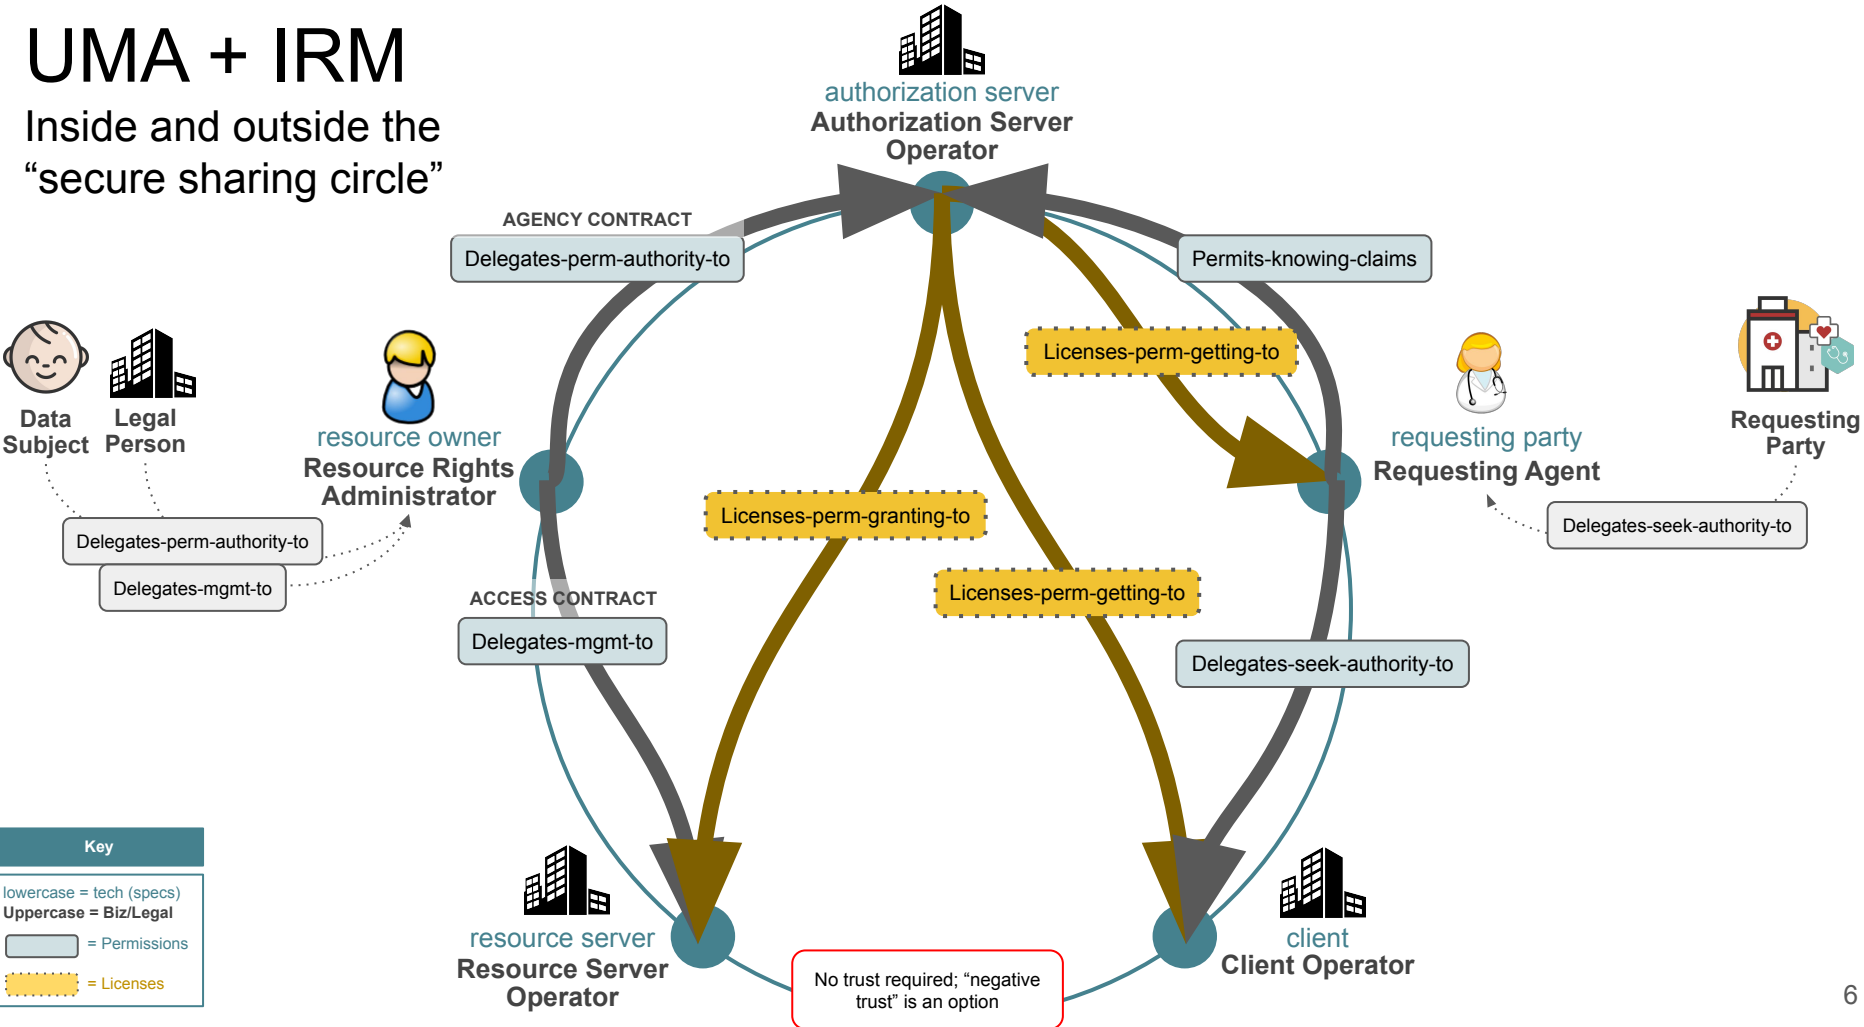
UMA + IRM

Inside and outside the “secure sharing circle”

authorization server
Authorization Server Operator

AGENCY CONTRACT

Delegates-perm-authority-to

Permits-knowing-claims

Licenses-perm-getting-to

Data Subject

Legal Person

resource owner
Resource Rights Administrator

requesting party
Requesting Agent

Requesting Party

Delegates-seek-authority-to

Delegates-perm-authority-to

Delegates-mgmt-to

Licenses-perm-granting-to

ACCESS CONTRACT

Delegates-mgmt-to

Licenses-perm-getting-to

Delegates-seek-authority-to

Key

lowercase = tech (specs)
Uppercase = Biz/Legal
= Permissions
= Licenses

resource server
Resource Server Operator

No trust required; “negative trust” is an option

client
Client Operator

6